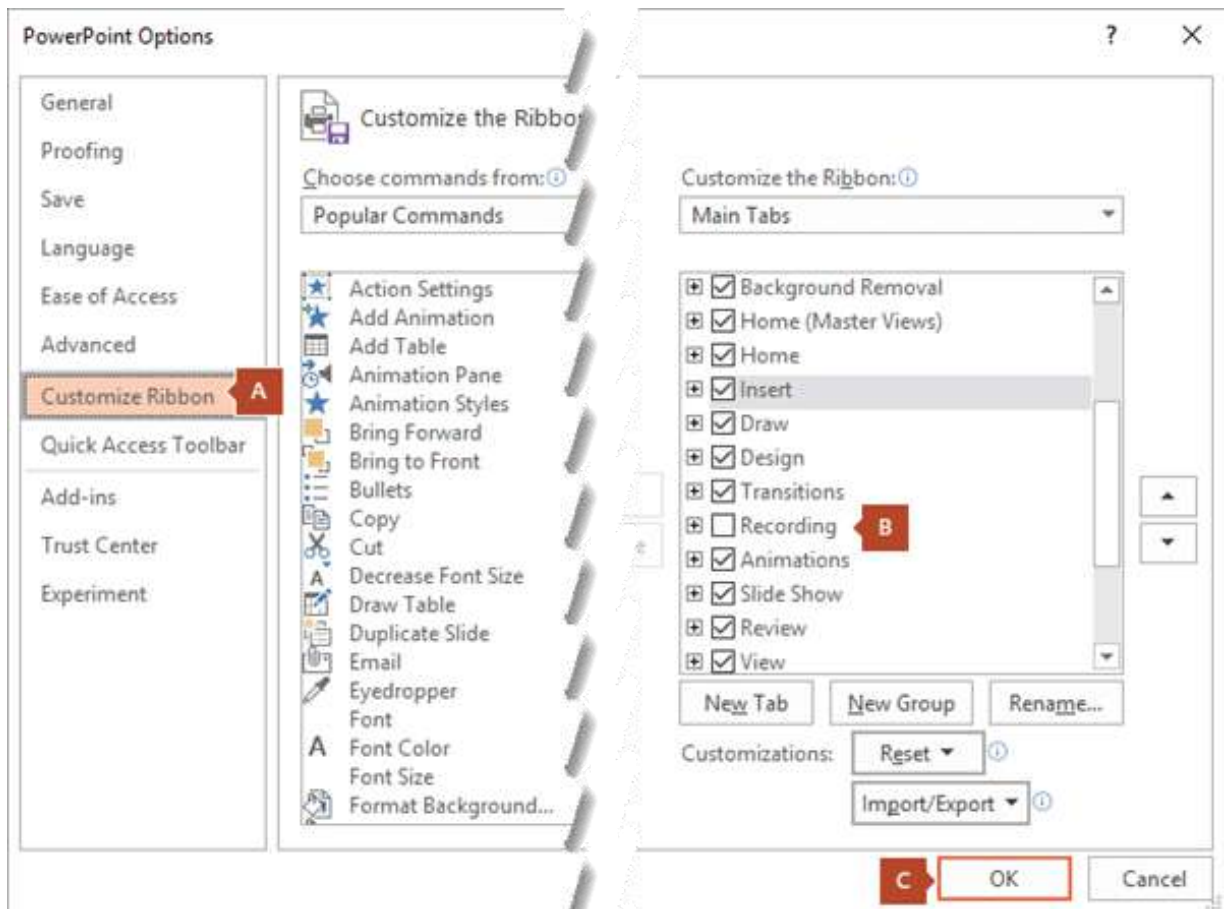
PowerPoint Options

?

General
Proofing
Save
Language
Ease of Access
Advanced
Customize Ribbon
A
Quick Access Toolbar
Add-ins
Trust Center
Experiment

Customize the Ribbo

Choose commands from:
Popular Commands

Action Settings
Add Animation
Add Table
Animation Pane
Animation Styles
Bring Forward
Bring to Front
Bullets
Copy
Cut
Decrease Font Size
Draw Table
Duplicate Slide
Email
Eyedropper
Font
Font Color
Font Size
Format Background...

Customize the Ribbon:
Main Tabs

Background Removal
Home (Master Views)
Home
Insert
Draw
Design
Transitions
Recording
B
Animations
Slide Show
Review
View

New Tab
New Group
Rename...
Customizations:
Reset ▾
Import/Export ▾

C
OK
Cancel